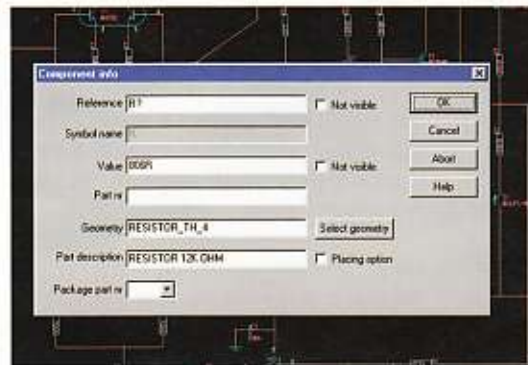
Component info

Reference R1
Not visible

Symbol name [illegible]

Value 806R
Not visible

Part nr

Geometry RESISTOR_TH_4
Select geometry

Part description RESISTOR 12K OHM
Placing option

Package part nr

OK
Cancel
Abort
Help